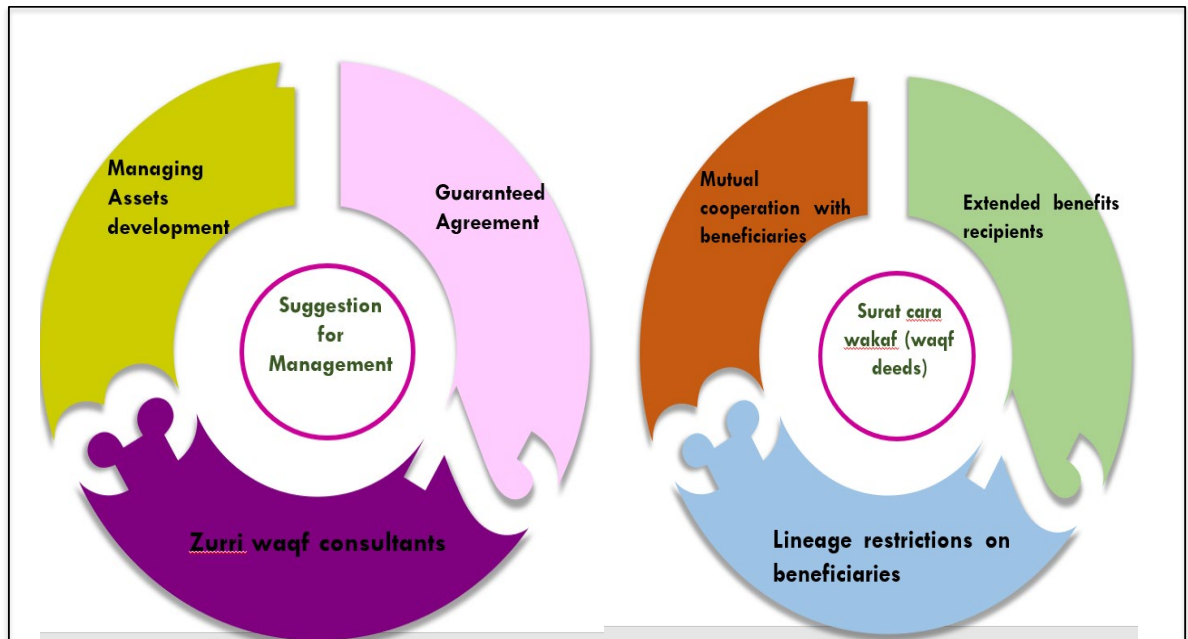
Managing Assets development

Guaranteed Agreement

Suggestion for Management

Zurri waqf consultants

Mutual cooperation with beneficiaries

Extended benefits recipients

Surat cara wakaf (waqf deeds)

Lineage restrictions on beneficiaries